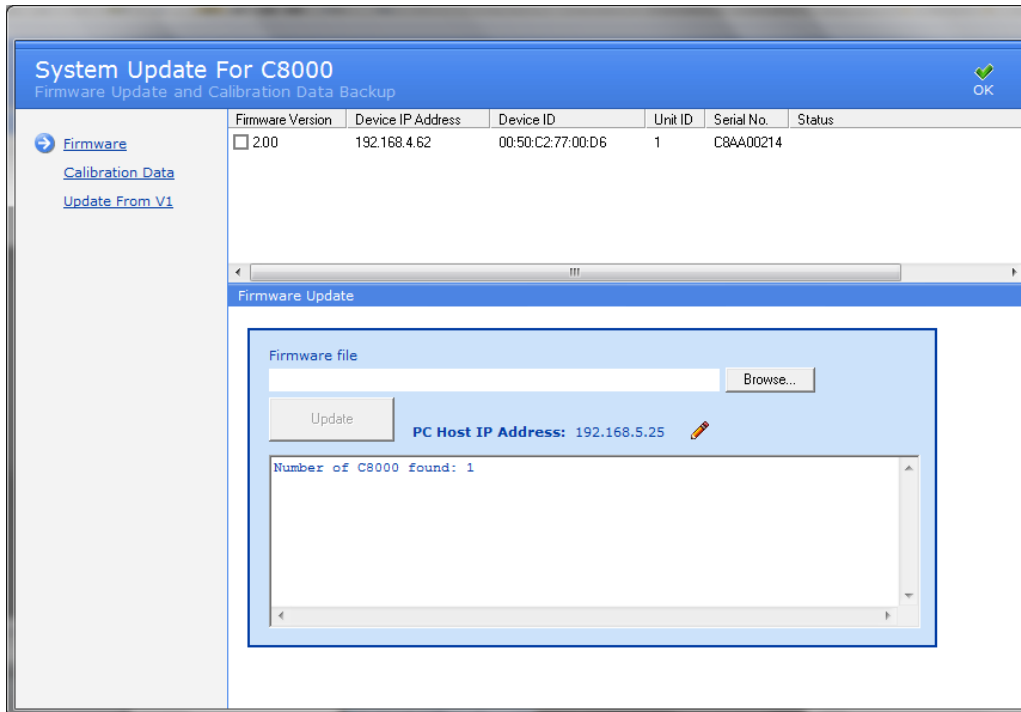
System Update For C8000
Firmware Update and Calibration Data Backup

OK

Firmware
Calibration Data
Update From V1

| Firmware Version | Device IP Address | Device ID | Unit ID | Serial No. | Status |
|---|---|---|---|---|---|
| 2.00 | 192.168.4.62 | 00:50:C2:77:00:D6 | 1 | C8AA00214 | |

Firmware Update

Firmware file

Browse...

Update

PC Host IP Address: 192.168.5.25

Number of C8000 found: 1